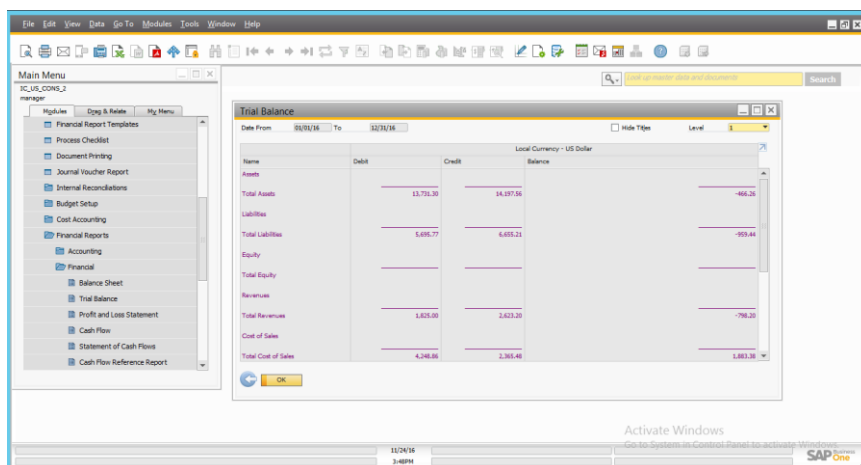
File Edit View Data Go To Modules Tools Window Help

Main Menu
IC_US_CONS_2
manager

Modules Drag & Relate My Menu

Financial Report Templates
Process Checklist
Document Printing
Journal Voucher Report
Internal Reconciliations
Budget Setup
Cost Accounting
Financial Reports
Accounting
Financial
Balance Sheet
Trial Balance
Profit and Loss Statement
Cash Flow
Statement of Cash Flows
Cash Flow Reference Report

Look up master data and documents
Search

Trial Balance

Date From 01/01/16 To 12/31/16
Hide Titles
Level 1

Local Currency - US Dollar

| Name | Debit | Credit | Balance |
|---|---|---|---|
| Assets | | | |
| Total Assets | 13,731.30 | 14,197.56 | -466.26 |
| Liabilities | | | |
| Total Liabilities | 5,695.77 | 6,655.21 | -959.44 |
| Equity | | | |
| Total Equity | | | |
| Revenues | | | |
| Total Revenues | 1,825.00 | 2,623.20 | -798.20 |
| Cost of Sales | | | |
| Total Cost of Sales | 4,248.86 | 2,365.48 | 1,883.38 |

OK

Activate Windows
Go to System in Control Panel to activate Windows.

11/24/16
3:48PM

SAP Business One